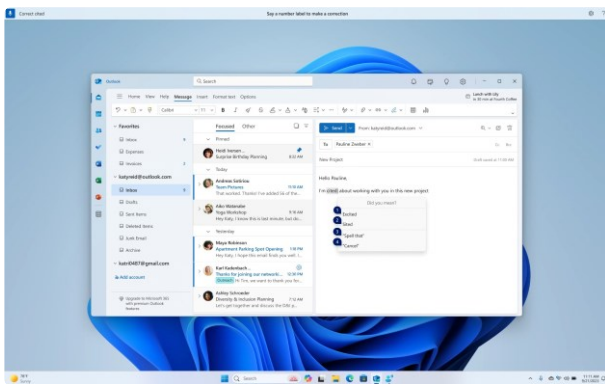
Correct chat

Say a number label to make a correction

Outlook

Search

Home View Help Message Insert Format text Options

Lunch with Lily
in 30 min at Fourth Coffee

Calibri 11

Favorites

Inbox

Expenses

Invoices

katyreid@outlook.com

Inbox

Drafts

Sent Items

Deleted Items

Junk Email

Archive

katyreid487@gmail.com

Add account

Upgrade to Microsoft 365 with premium Outlook features

Focused Other

Pinned

Heidi Iversen
Surprise Birthday Planning 8:32 AM

Today

Andrew Sedrica
Team Pictures 11:19 AM
That worked. Thanks! I've added 56 of the...

Aiko Watanabe
Yoga Workshop 9:18 AM
Hey Katy, I know this is last minute, but...

Yesterday

Maya Robinson
Apartment Parting Spot Opening 1:16 PM
Hey Katy, I hope this email finds you well. I...

Karl Kudenbach
Thanks for joining our networki... 12:39 PM
Outreach Hi Tim, we wanted to...

Ashley Schroeder
Diversity & Inclusion Planning 7:13 AM
Let's get together and discuss the D&I p...

Send

From: katyreid@outlook.com

To: Pauline Zimber

Cc Bcc

New Project

Draft saved at 11:08 AM

Hello Pauline,

I'm cried about working with you in this new project

Did you mean?

1 Excited

2 Cried

3 "Spell that"

4 "Cancel"

78°F
Sunny

Search

11:11 AM
9/21/2022